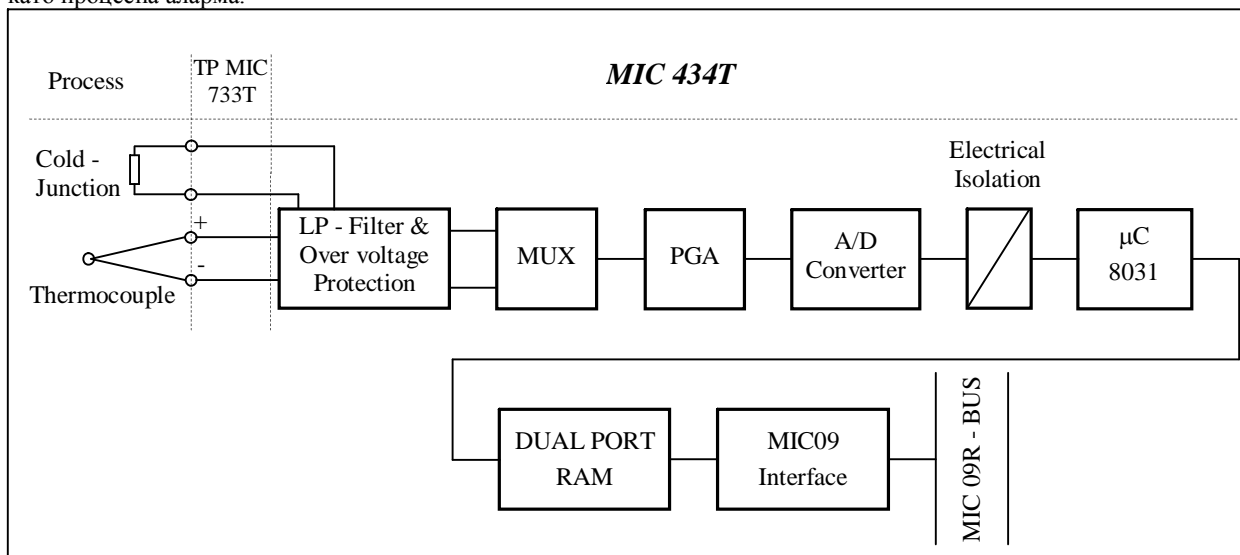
като процесна аларма.

Process

TP MIC 733T

*MIC 434T*

Cold - Junction

+

-

Thermocouple

LP - Filter & Over voltage Protection

MUX

PGA

A/D Converter

Electrical Isolation

μC 8031

DUAL PORT RAM

MIC09 Interface

MIC 09R - BUS